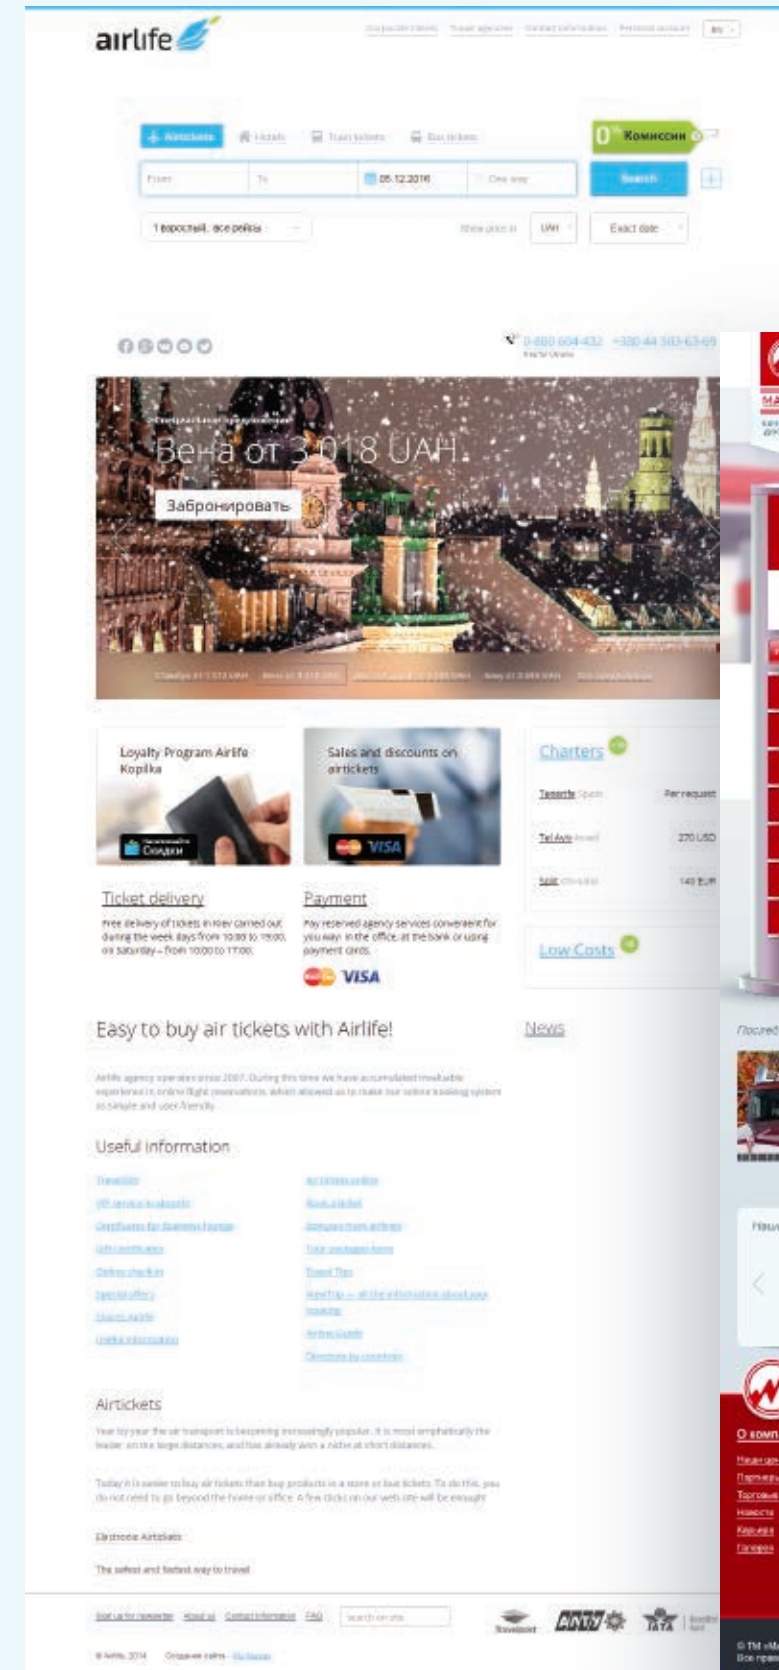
airlife

Corporate clients Travel agencies Contact information Personal account EN

Airtickets Hotels Train tickets Bus tickets

0% Комиссии

From To 05.12.2016 One way

Search

1 взрослый, все рейсы Show price in UAH Exact date

0-800 604-432 +380 44 503-63-69

Вена от 3 018 UAH

Забронировать

Loyalty Program Airlife Kopilka

Скидки

Sales and discounts on airtickets

VISA

Charters

Tenerife Spain Per request

Tel Aviv Israel 270 USD

Split 140 EUR

Low Costs

Ticket delivery

Free delivery of tickets in Kiev carried out during the week days from 10:00 to 19:00, on Saturday – from 10:00 to 17:00.

Payment

Pay reserved agency services convenient for you way: in the office, at the bank or using payment cards.

VISA

Easy to buy air tickets with Airlife!

News

Useful information

Airtickets

Electronic Airtickets

The safest and fastest way to travel

Sign up for newsletter About us Contact information FAQ

© Airlife, 2014

Travelport IATA

О компании